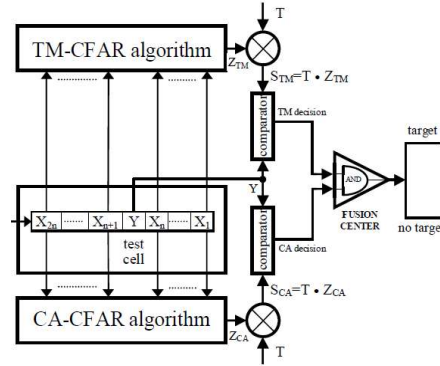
T

TM-CFAR algorithm

$Z_{TM}$

$S_{TM}=T \cdot Z_{TM}$

comparator

TM decision

target

AND

Y

FUSION CENTER

no targe

$X_{2n}$ $X_{n+1}$ Y $X_n$ $X_1$

test cell

comparator

CA decision

$S_{CA}=T \cdot Z_{CA}$

CA-CFAR algorithm

$Z_{CA}$

T